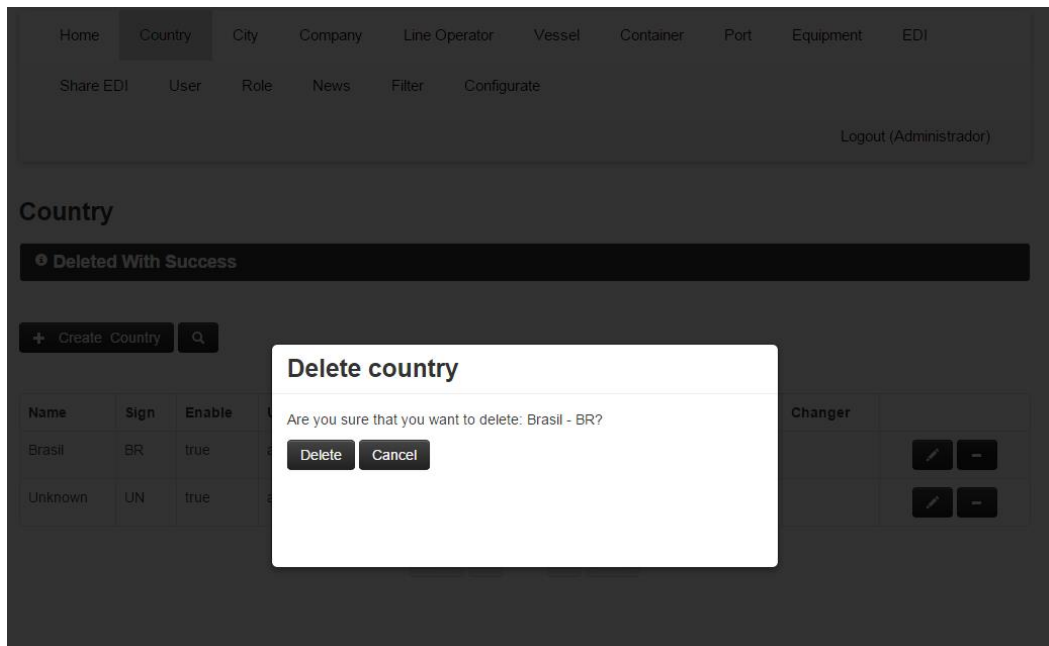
Home Country City Company Line Operator Vessel Container Port Equipment EDI

Share EDI User Role News Filter Configurate

Logout (Administrador)

Country

Deleted With Success

Create Country

| Name | Sign | Enable | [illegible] | Changer |
|---|---|---|---|---|
| Brasil | BR | true | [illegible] | |
| Unknown | UN | true | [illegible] | |

Delete country

Are you sure that you want to delete: Brasil - BR?

Delete Cancel